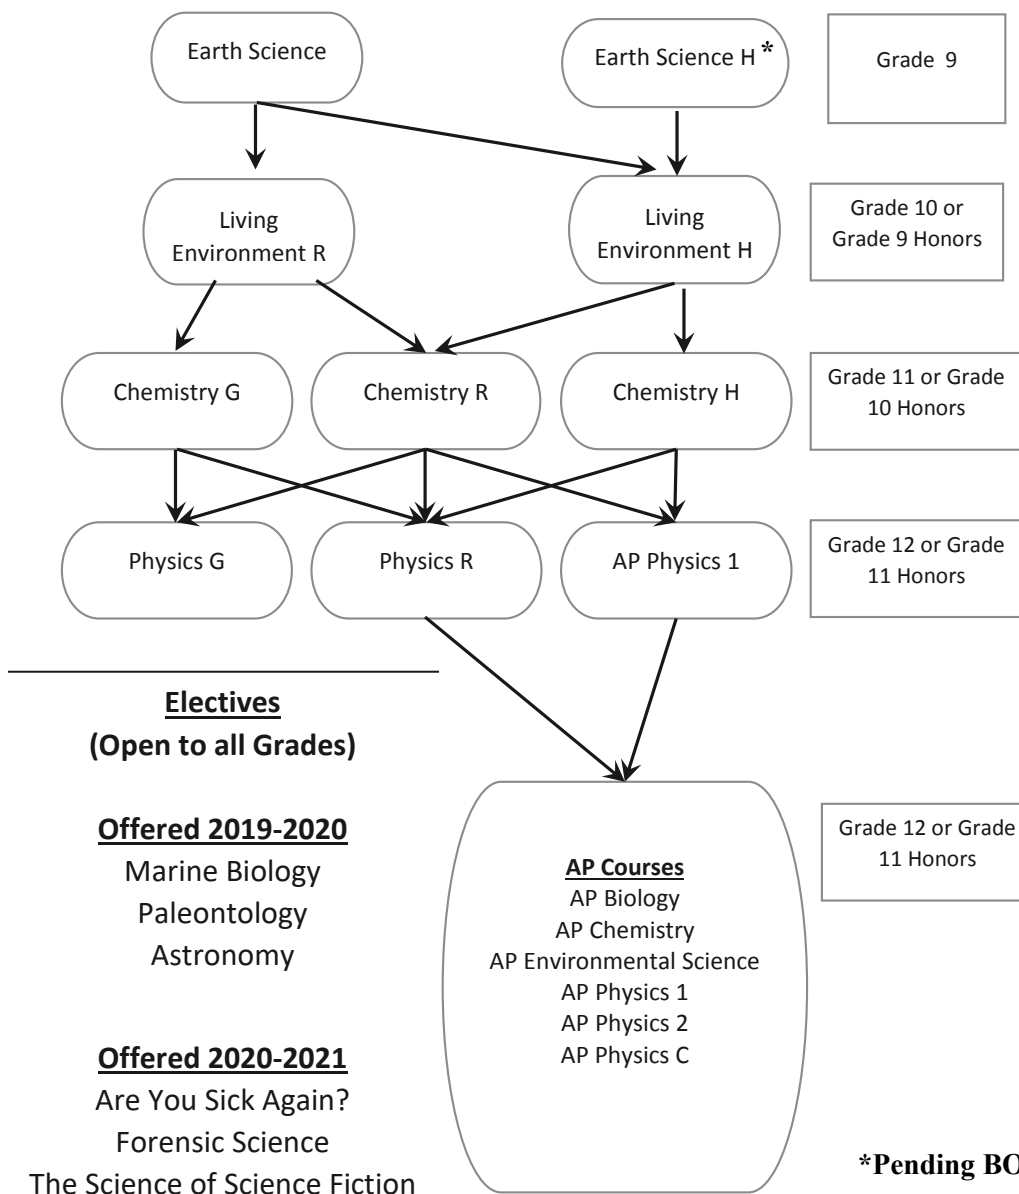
Earth Science

Earth Science H *

Grade 9

Living Environment R

Living Environment H

Grade 10 or Grade 9 Honors

Chemistry G

Chemistry R

Chemistry H

Grade 11 or Grade 10 Honors

Physics G

Physics R

AP Physics 1

Grade 12 or Grade 11 Honors

**Electives**
**(Open to all Grades)**

**Offered 2019-2020**
Marine Biology
Paleontology
Astronomy

**Offered 2020-2021**
Are You Sick Again?
Forensic Science
The Science of Science Fiction

**AP Courses**
AP Biology
AP Chemistry
AP Environmental Science
AP Physics 1
AP Physics 2
AP Physics C

Grade 12 or Grade 11 Honors

*Pending BO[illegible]